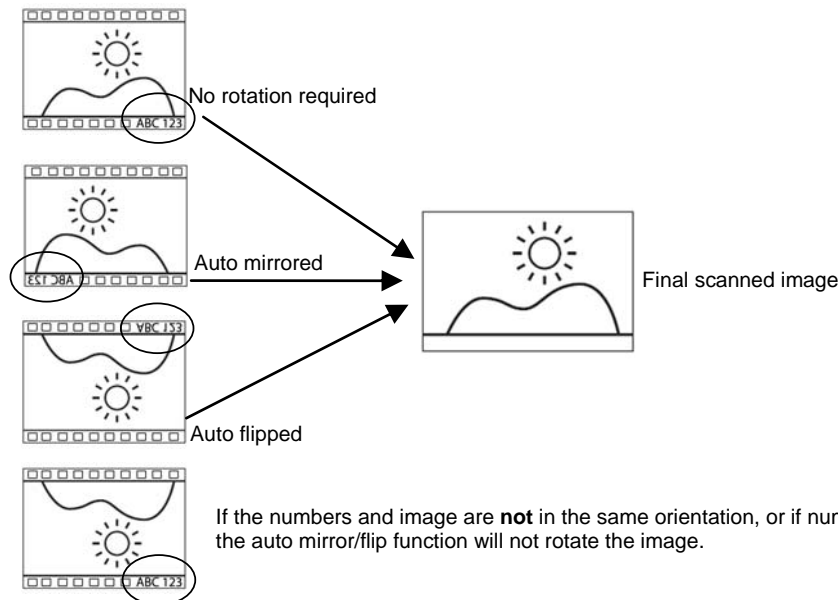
ABC 123

No rotation required

ƐƵƖ ƆꓭA

Auto mirrored

ABC 123

Auto flipped

Final scanned image

ABC 123

If the numbers and image are **not** in the same orientation, or if nur
the auto mirror/flip function will not rotate the image.